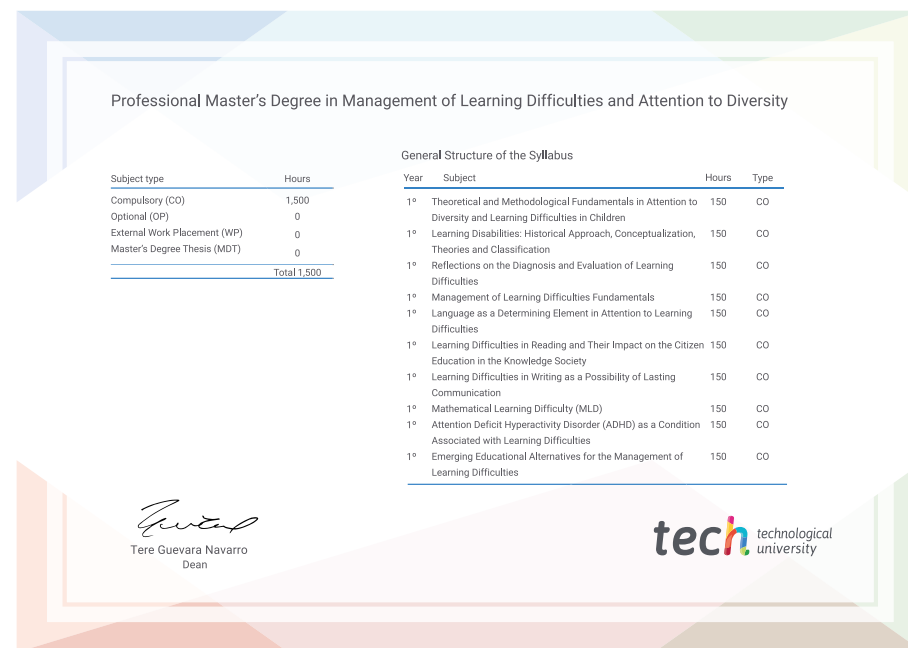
Professional Master's Degree in Management of Learning Difficulties and Attention to Diversity

| Subject type | Hours |
|---|---|
| Compulsory (CO) | 1,500 |
| Optional (OP) | 0 |
| External Work Placement (WP) | 0 |
| Master's Degree Thesis (MDT) | 0 |
| | Total 1,500 |

General Structure of the Syllabus

| Year | Subject | Hours | Type |
|---|---|---|---|
| 1º | Theoretical and Methodological Fundamentals in Attention to Diversity and Learning Difficulties in Children | 150 | CO |
| 1º | Learning Disabilities: Historical Approach, Conceptualization, Theories and Classification | 150 | CO |
| 1º | Reflections on the Diagnosis and Evaluation of Learning Difficulties | 150 | CO |
| 1º | Management of Learning Difficulties Fundamentals | 150 | CO |
| 1º | Language as a Determining Element in Attention to Learning Difficulties | 150 | CO |
| 1º | Learning Difficulties in Reading and Their Impact on the Citizen Education in the Knowledge Society | 150 | CO |
| 1º | Learning Difficulties in Writing as a Possibility of Lasting Communication | 150 | CO |
| 1º | Mathematical Learning Difficulty (MLD) | 150 | CO |
| 1º | Attention Deficit Hyperactivity Disorder (ADHD) as a Condition Associated with Learning Difficulties | 150 | CO |
| 1º | Emerging Educational Alternatives for the Management of Learning Difficulties | 150 | CO |

Tere Guevara Navarro
Dean

tech technological university